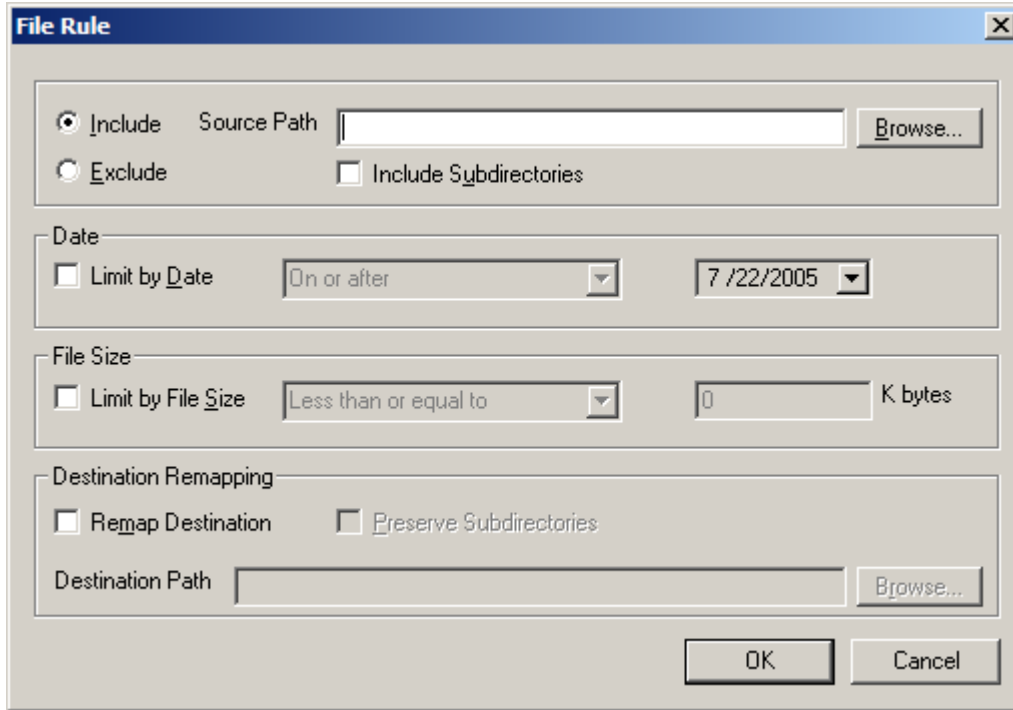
File Rule

X

Include Source Path Browse...

Exclude Include Subdirectories

Date

Limit by Date On or after 7 /22/2005

File Size

Limit by File Size Less than or equal to 0 K bytes

Destination Remapping

Remap Destination Preserve Subdirectories

Destination Path Browse...

OK Cancel